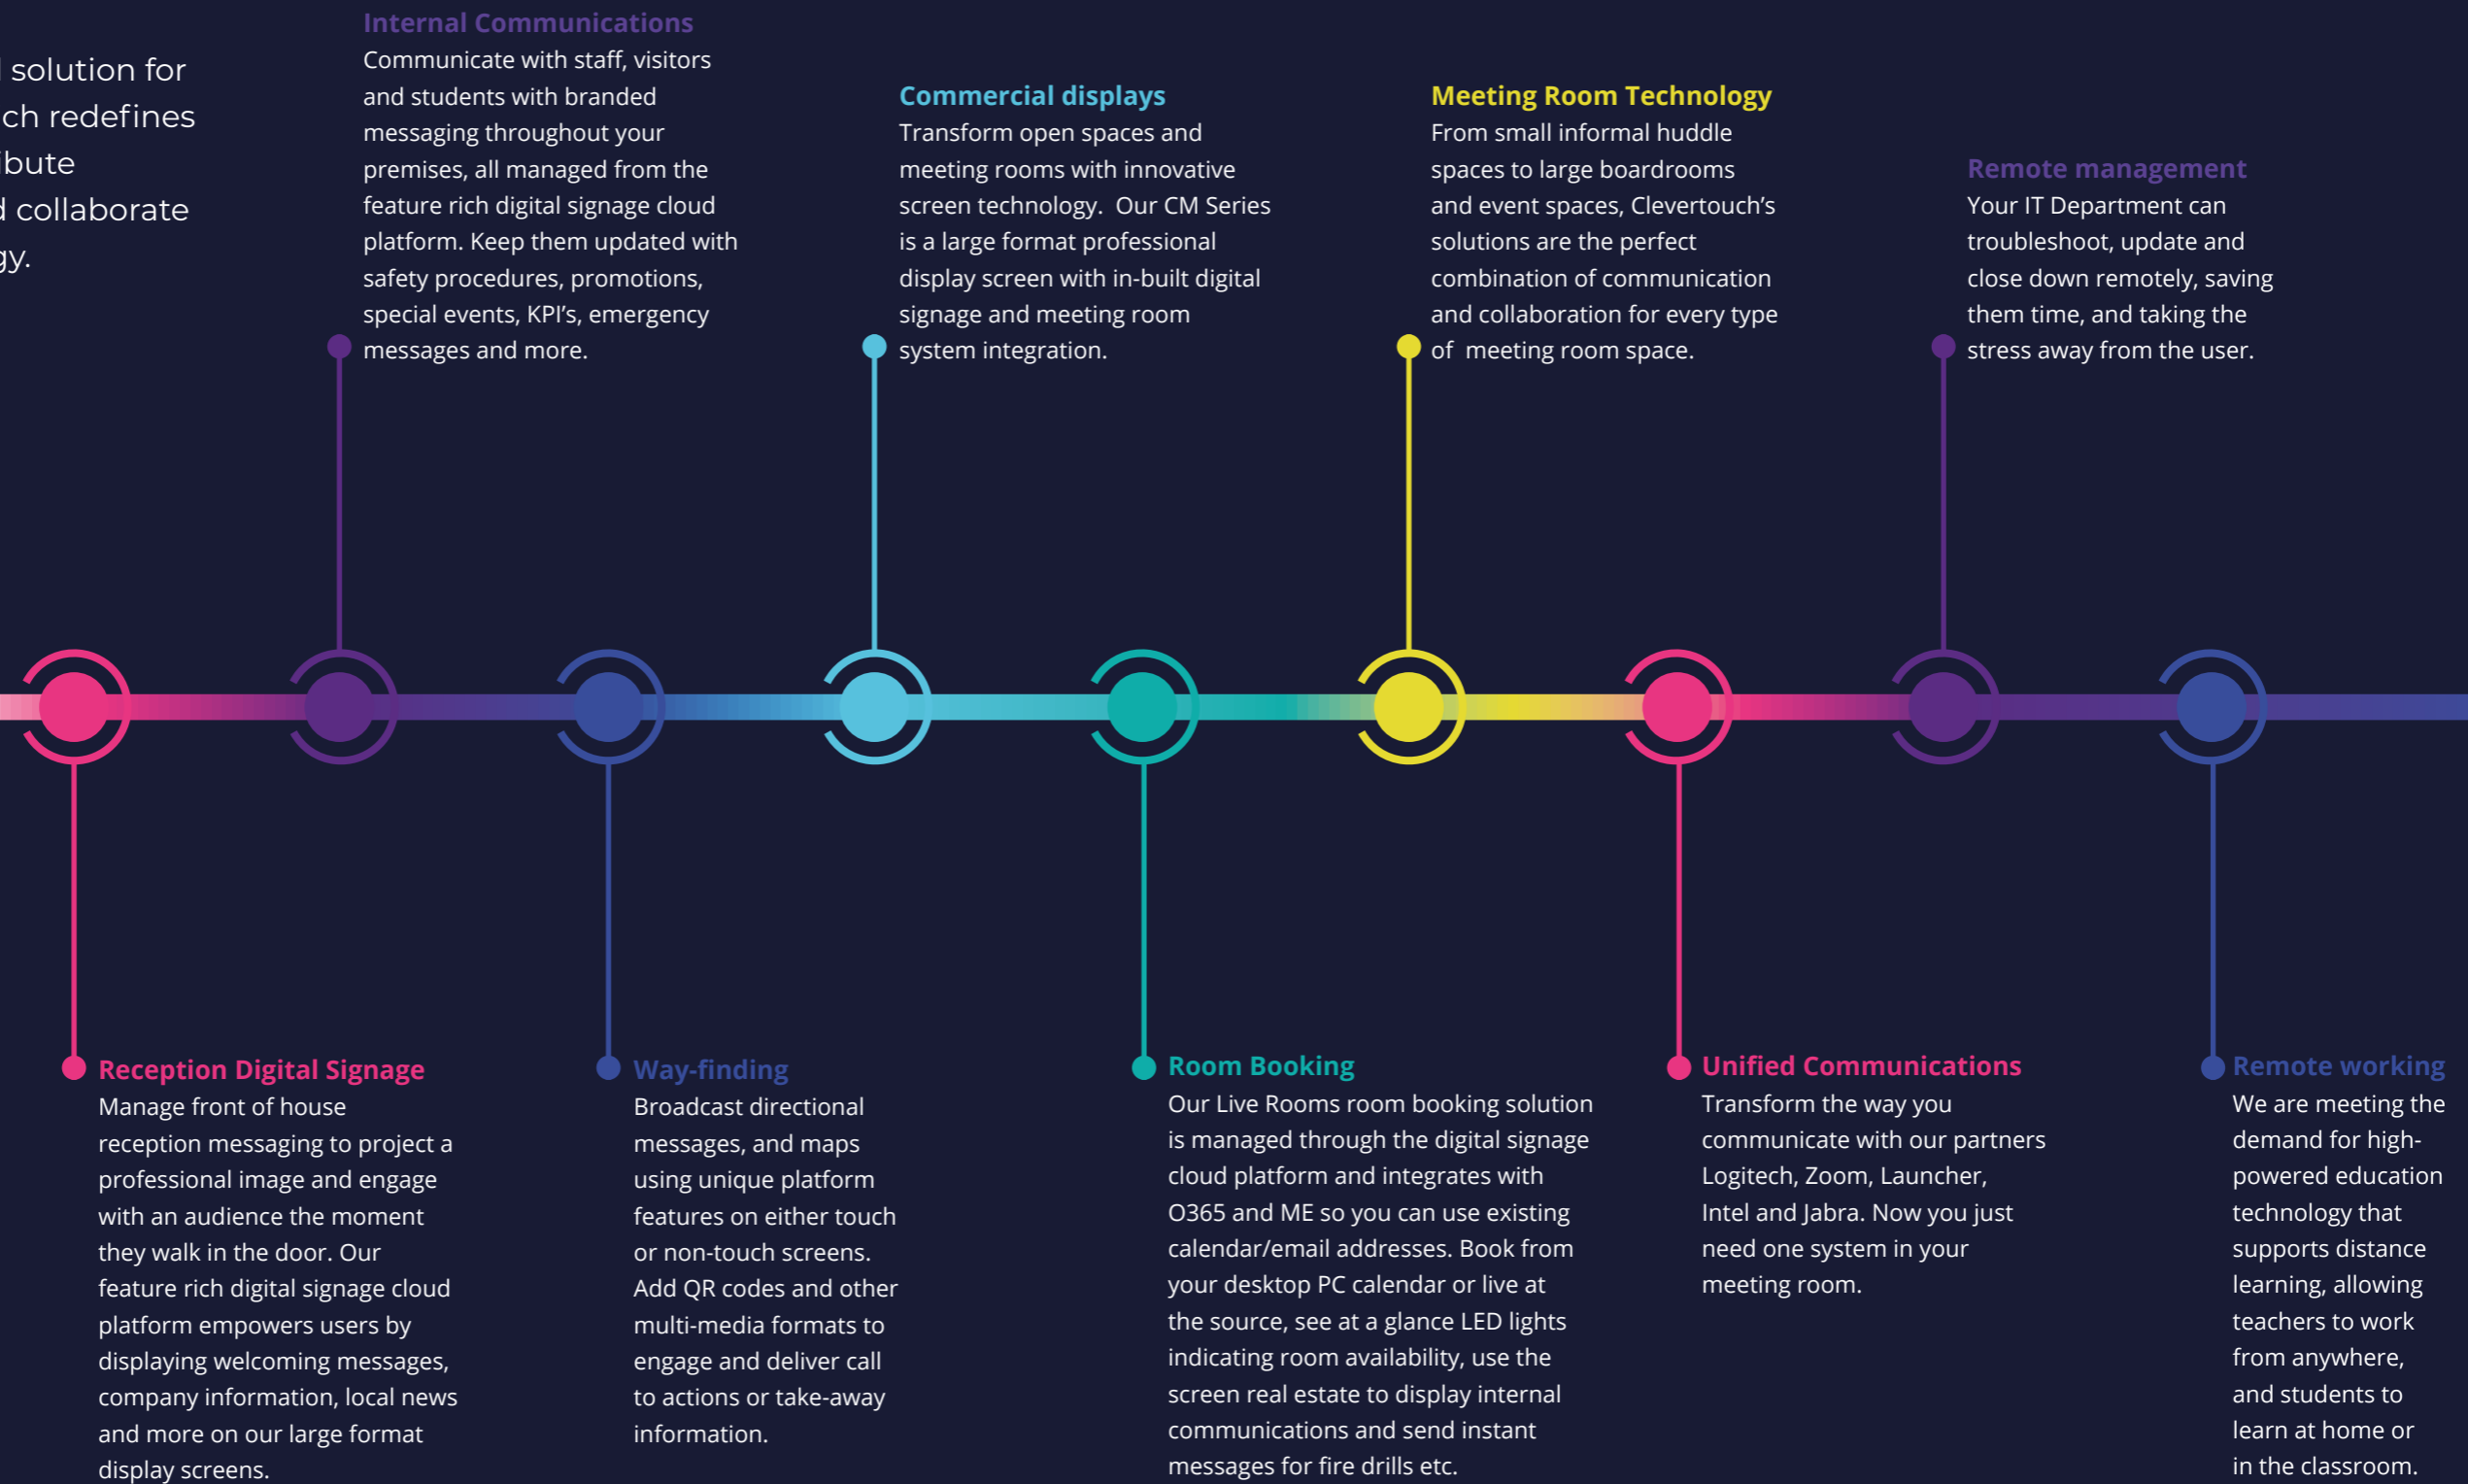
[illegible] solution for
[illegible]ch redefines
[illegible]bute
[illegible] collaborate
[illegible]gy.

Internal Communications
Communicate with staff, visitors and students with branded messaging throughout your premises, all managed from the feature rich digital signage cloud platform. Keep them updated with safety procedures, promotions, special events, KPI's, emergency messages and more.

Commercial displays
Transform open spaces and meeting rooms with innovative screen technology. Our CM Series is a large format professional display screen with in-built digital signage and meeting room system integration.

Meeting Room Technology
From small informal huddle spaces to large boardrooms and event spaces, Clevertouch's solutions are the perfect combination of communication and collaboration for every type of meeting room space.

Remote management
Your IT Department can troubleshoot, update and close down remotely, saving them time, and taking the stress away from the user.

Reception Digital Signage
Manage front of house reception messaging to project a professional image and engage with an audience the moment they walk in the door. Our feature rich digital signage cloud platform empowers users by displaying welcoming messages, company information, local news and more on our large format display screens.

Way-finding
Broadcast directional messages, and maps using unique platform features on either touch or non-touch screens. Add QR codes and other multi-media formats to engage and deliver call to actions or take-away information.

Room Booking
Our Live Rooms room booking solution is managed through the digital signage cloud platform and integrates with O365 and ME so you can use existing calendar/email addresses. Book from your desktop PC calendar or live at the source, see at a glance LED lights indicating room availability, use the screen real estate to display internal communications and send instant messages for fire drills etc.

Unified Communications
Transform the way you communicate with our partners Logitech, Zoom, Launcher, Intel and Jabra. Now you just need one system in your meeting room.

Remote working
We are meeting the demand for high-powered education technology that supports distance learning, allowing teachers to work from anywhere, and students to learn at home or in the classroom.